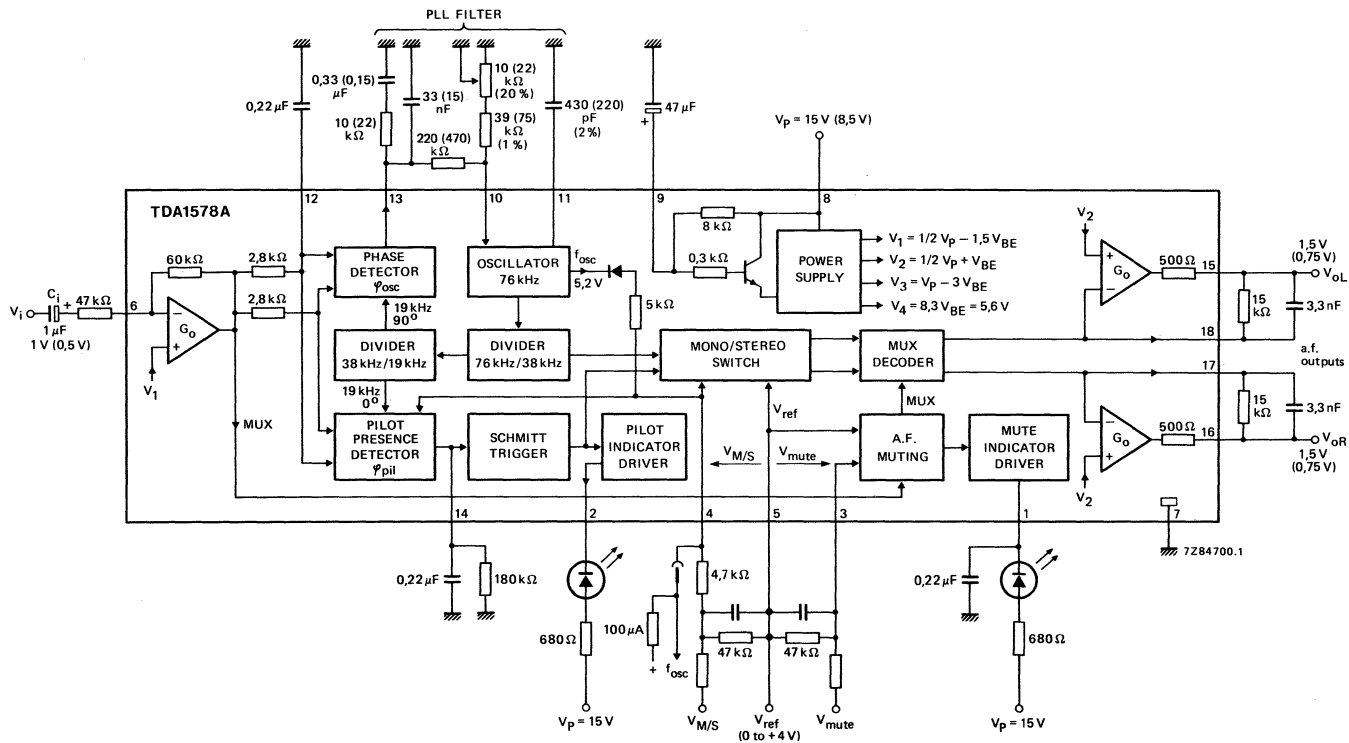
PLL FILTER

0,33 (0,15) $\mu$F

33 (15) nF

10 (22) k$\Omega$ (20 %)

39 (75) k$\Omega$ (1 %)

430 (220) pF (2%)

0,22 $\mu$F

10 (22) k$\Omega$

220 (470) k$\Omega$

47 $\mu$F

+

$V_P$ = 15 V (8,5 V)

TDA1578A

12

13

10

11

9

8

8 k$\Omega$

0,3 k$\Omega$

POWER SUPPLY

$V_1$ = 1/2 $V_P$ − 1,5 $V_{BE}$

$V_2$ = 1/2 $V_P$ + $V_{BE}$

$V_3$ = $V_P$ − 3 $V_{BE}$

$V_4$ = 8,3 $V_{BE}$ = 5,6 V

$V_2$

$G_o$

500 $\Omega$

15

1,5 V (0,75 V)

$V_{oL}$

15 k$\Omega$

3,3 nF

18

a.f. outputs

17

15 k$\Omega$

3,3 nF

$G_o$

500 $\Omega$

16

$V_{oR}$

1,5 V (0,75 V)

$V_2$

$V_i$

$C_i$

1 $\mu$F

1 V (0,5 V)

47 k$\Omega$

6

60 k$\Omega$

$G_o$

$V_1$

2,8 k$\Omega$

2,8 k$\Omega$

PHASE DETECTOR $\varphi_{osc}$

OSCILLATOR 76 kHz

$f_{osc}$

5,2 V

5 k$\Omega$

19 kHz 90°

DIVIDER 38 kHz/19 kHz

DIVIDER 76 kHz/38 kHz

MONO/STEREO SWITCH

MUX DECODER

19 kHz 0°

MUX

MUX

PILOT PRESENCE DETECTOR $\varphi_{pil}$

SCHMITT TRIGGER

PILOT INDICATOR DRIVER

$V_{ref}$

$V_{M/S}$

$V_{mute}$

A.F. MUTING

MUTE INDICATOR DRIVER

14

2

4

5

3

1

7

7Z84700.1

0,22 $\mu$F

180 k$\Omega$

680 $\Omega$

$V_P$ = 15 V

100 $\mu$A

+ $f_{osc}$

4,7 k$\Omega$

47 k$\Omega$

47 k$\Omega$

$V_{M/S}$

$V_{ref}$ (0 to + 4 V)

$V_{mute}$

0,22 $\mu$F

680 $\Omega$

$V_P$ = 15 V